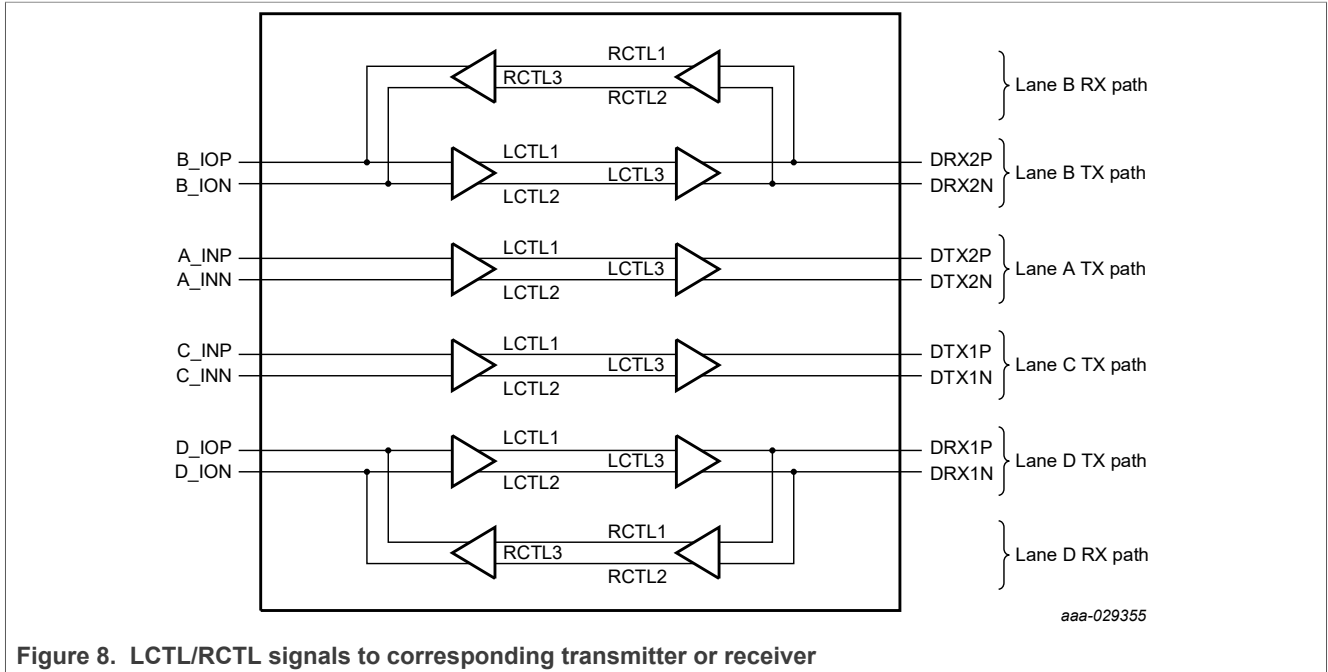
RCTL1
RCTL3
RCTL2
Lane B RX path

B_IOP
B_ION
LCTL1
LCTL3
LCTL2
DRX2P
DRX2N
Lane B TX path

A_INP
A_INN
LCTL1
LCTL3
LCTL2
DTX2P
DTX2N
Lane A TX path

C_INP
C_INN
LCTL1
LCTL3
LCTL2
DTX1P
DTX1N
Lane C TX path

D_IOP
D_ION
LCTL1
LCTL3
LCTL2
DRX1P
DRX1N
Lane D TX path

RCTL1
RCTL3
RCTL2
Lane D RX path

aaa-029355

Figure 8. LCTL/RCTL signals to corresponding transmitter or receiver